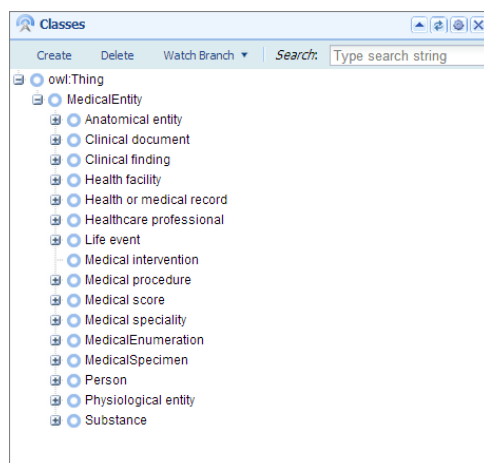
Classes

Create Delete Watch Branch ▼ Search: Type search string

owl:Thing
MedicalEntity
Anatomical entity
Clinical document
Clinical finding
Health facility
Health or medical record
Healthcare professional
Life event
Medical intervention
Medical procedure
Medical score
Medical speciality
MedicalEnumeration
MedicalSpecimen
Person
Physiological entity
Substance